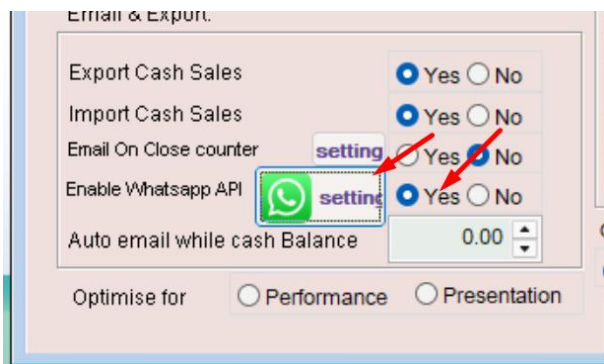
Email & Export.

Export Cash Sales ◉ Yes ○ No

Import Cash Sales ◉ Yes ○ No

Email On Close counter setting ○ Yes ◉ No

Enable Whatsapp API setting ◉ Yes ○ No

Auto email while cash Balance 0.00

Optimise for ○ Performance ○ Presentation